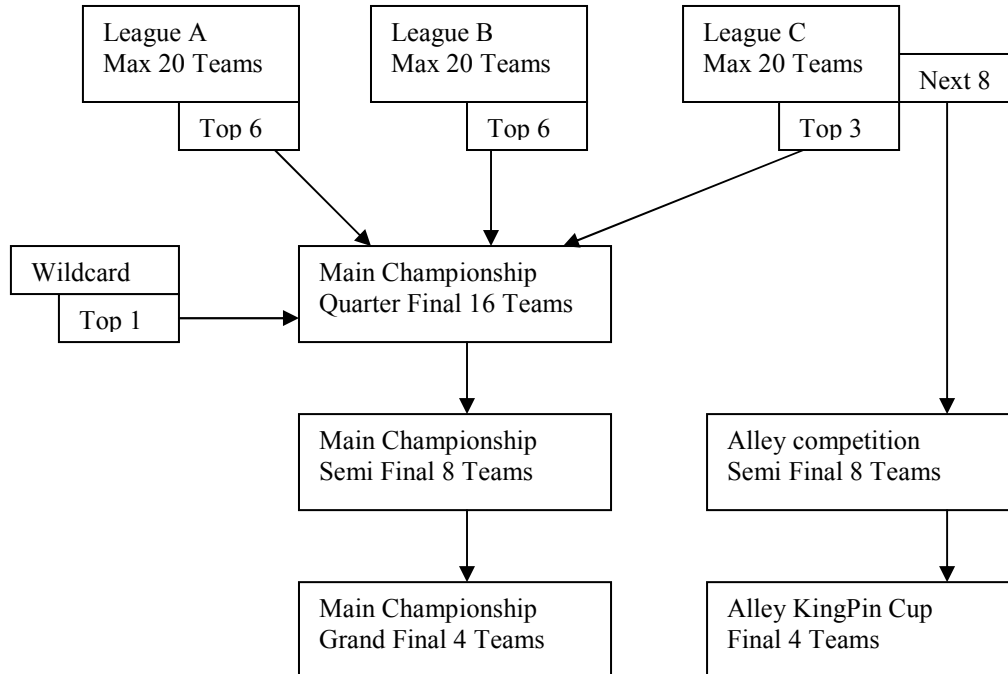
League A
Max 20 Teams

Top 6

League B
Max 20 Teams

Top 6

League C
Max 20 Teams

Next 8

Top 3

Wildcard

Top 1

Main Championship
Quarter Final 16 Teams

Main Championship
Semi Final 8 Teams

Alley competition
Semi Final 8 Teams

Main Championship
Grand Final 4 Teams

Alley KingPin Cup
Final 4 Teams